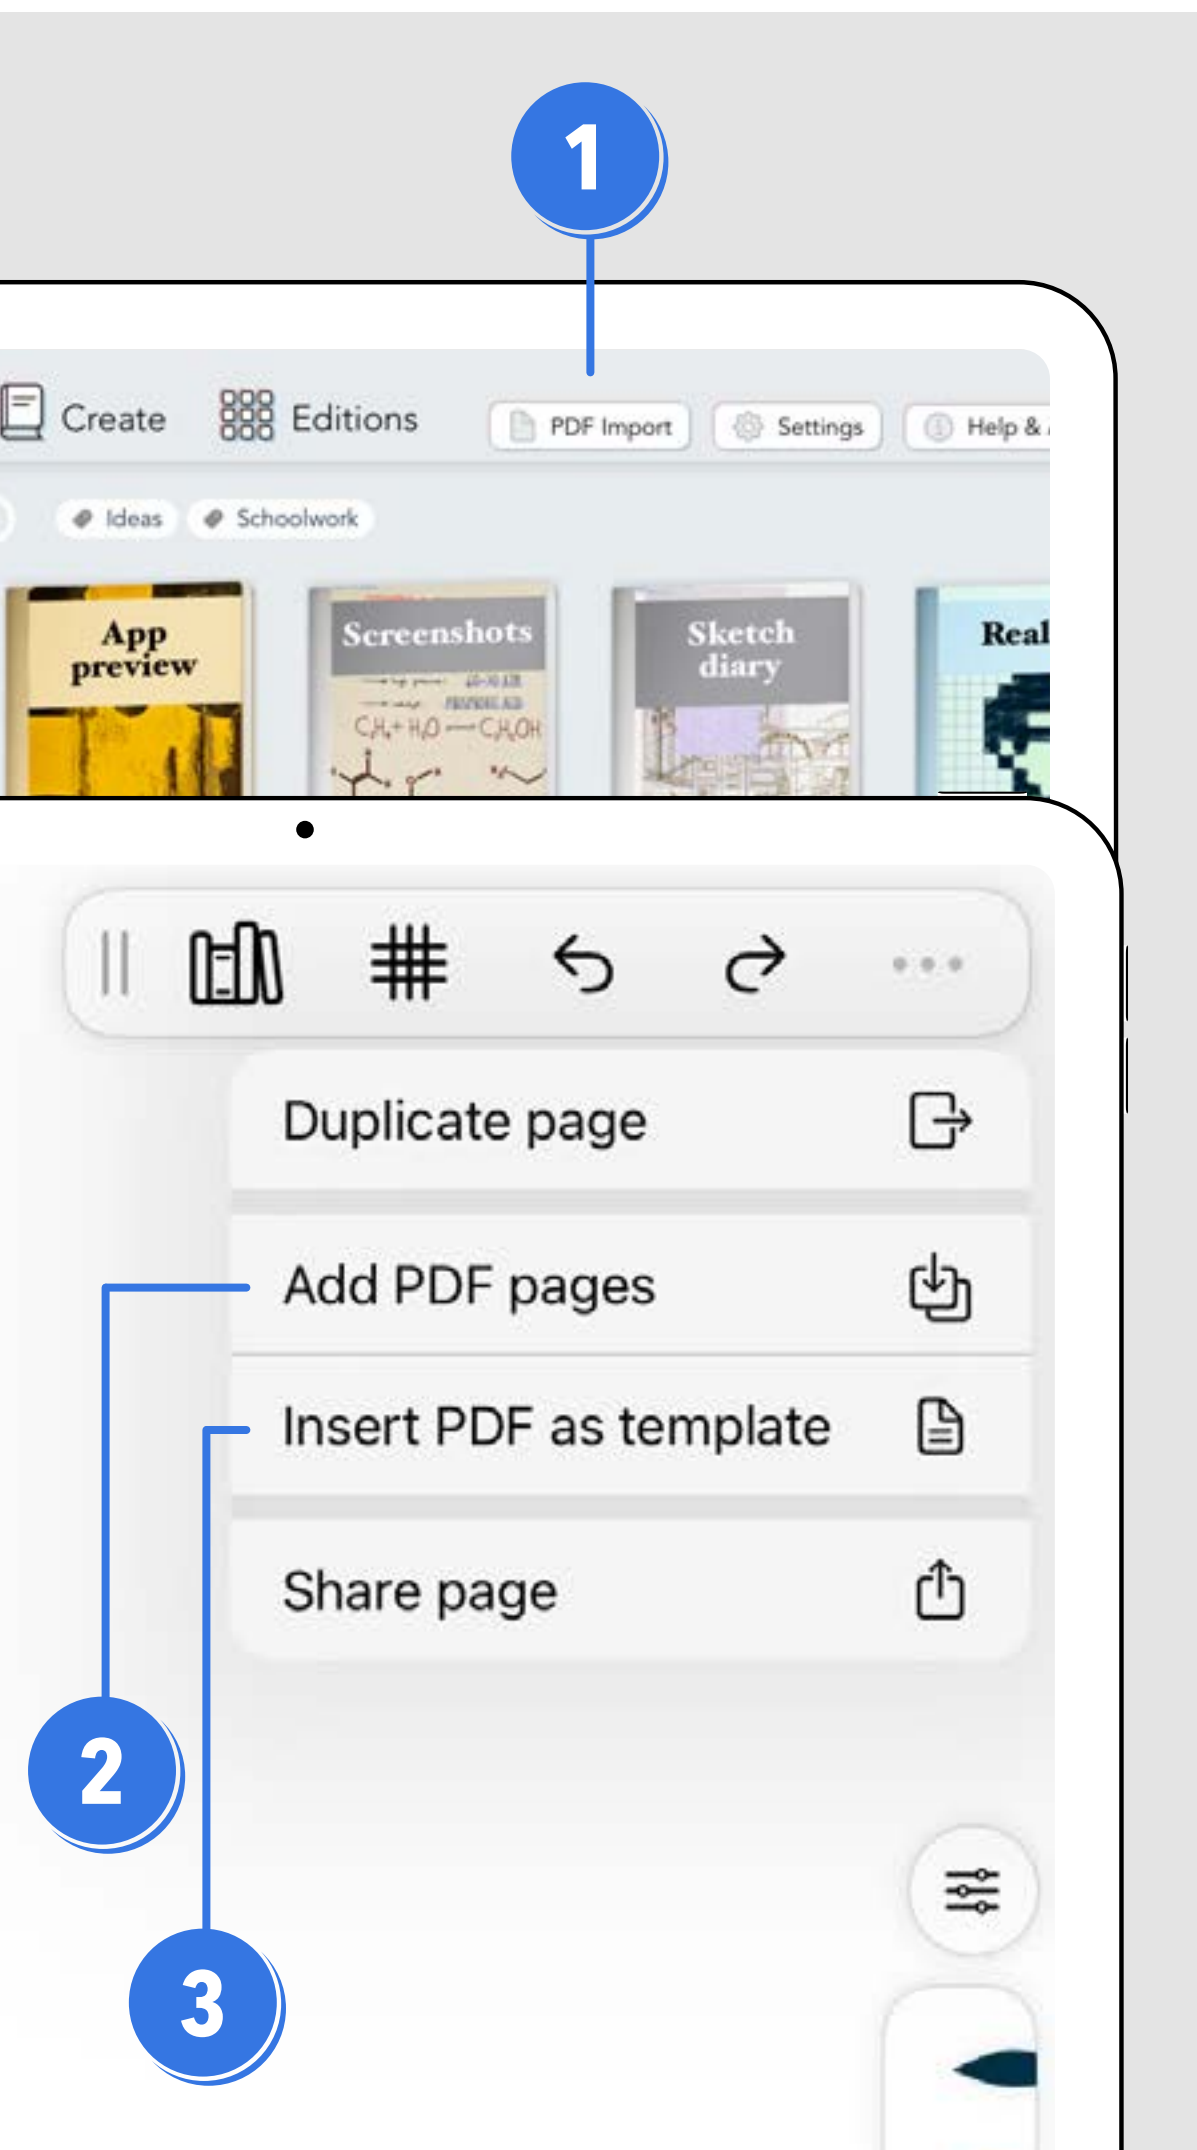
1

Create Editions PDF Import Settings Help &

Ideas Schoolwork

App preview

Screenshots

$CH_4 + H_2O \longrightarrow CH_3OH$

Sketch diary

Real

Duplicate page

Add PDF pages

Insert PDF as template

Share page

2

3